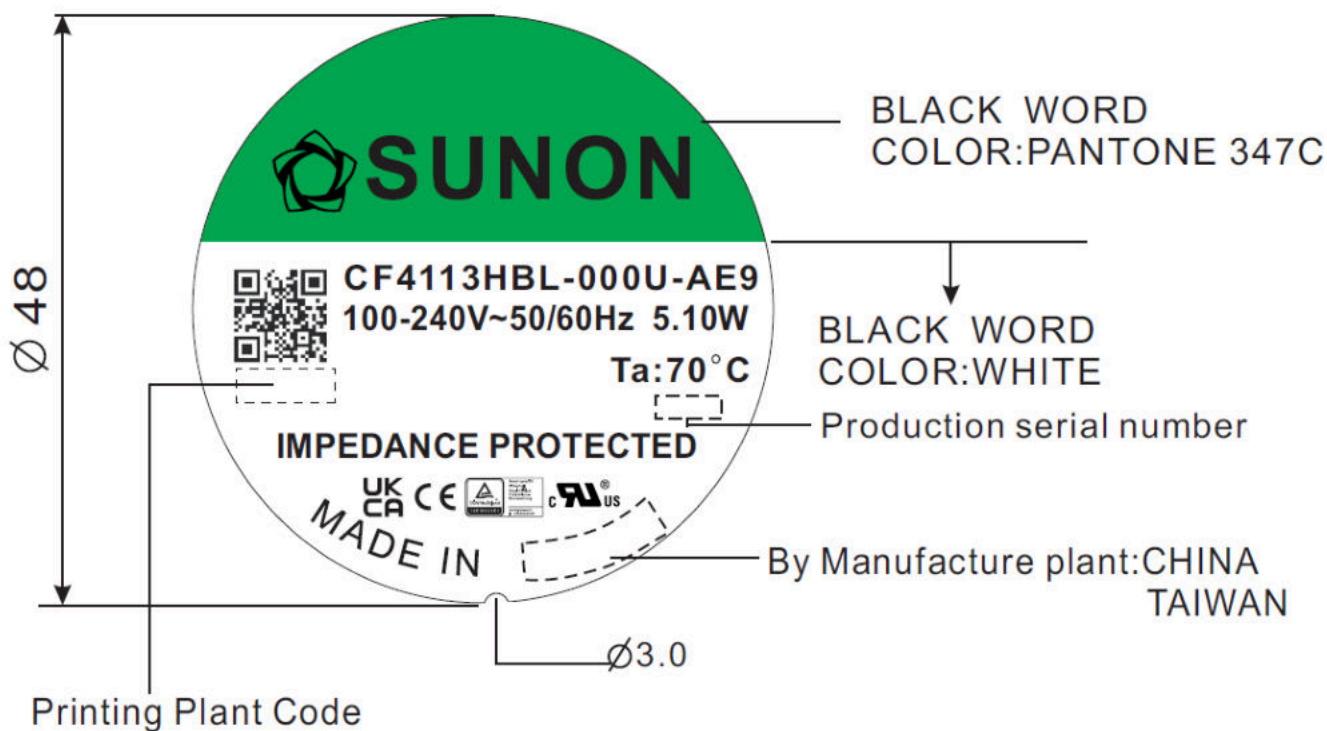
Ø 48

SUNON

BLACK WORD
COLOR:PANTONE 347C

CF4113HBL-000U-AE9
100-240V~50/60Hz 5.10W
Ta:70°C

BLACK WORD
COLOR:WHITE

Production serial number

IMPEDANCE PROTECTED

UK CA CE c US

MADE IN

By Manufacture plant:CHINA
TAIWAN

Ø3.0

Printing Plant Code